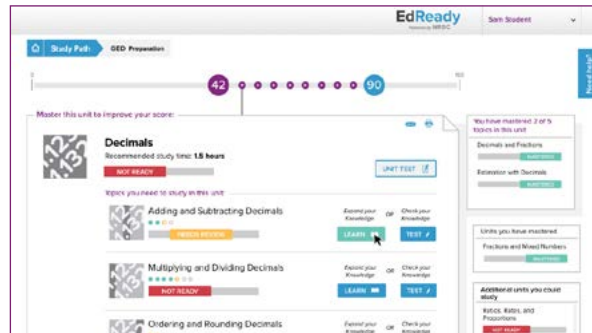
EdReady
Powered by NROC

Sam Student

Study Path GED Preparation

0 42 90 100

Need help?

Master this unit to improve your score:

Decimals
Recommended study time: 1.5 hours
NOT READY

UNIT TEST

Topics you need to study in this unit

Adding and Subtracting Decimals
NEEDS REVIEW
Expand your Knowledge LEARN or Check your Knowledge TEST

Multiplying and Dividing Decimals
NOT READY
Expand your Knowledge LEARN or Check your Knowledge TEST

Ordering and Rounding Decimals
Expand your Knowledge or Check your Knowledge

You have mastered 2 of 5 topics in this unit

Decimals and Fractions
MASTERED

Estimation with Decimals
MASTERED

Units you have mastered

Fractions and Mixed Numbers
MASTERED

Additional units you could study

Ratios, Rates, and Proportions
NOT READY